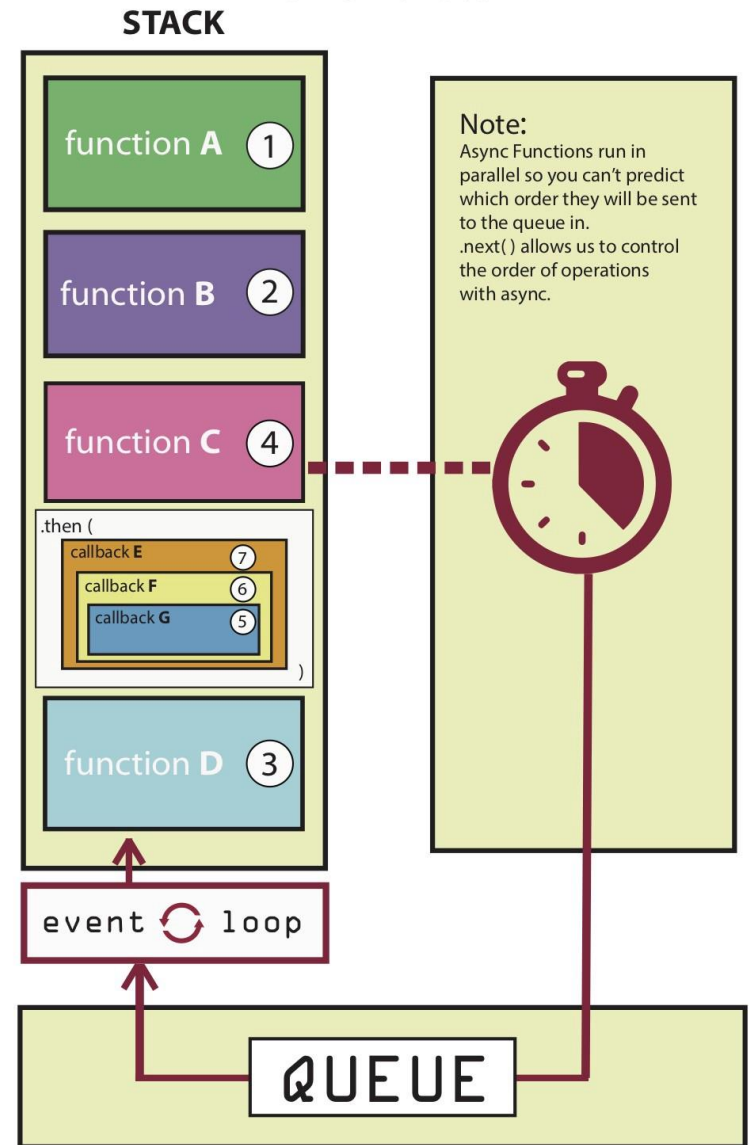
STACK

function A 1

function B 2

function C 4

.then (
callback E 7
callback F 6
callback G 5
)

function D 3

Note:
Async Functions run in parallel so you can't predict which order they will be sent to the queue in.
.next( ) allows us to control the order of operations with async.

event loop

QUEUE